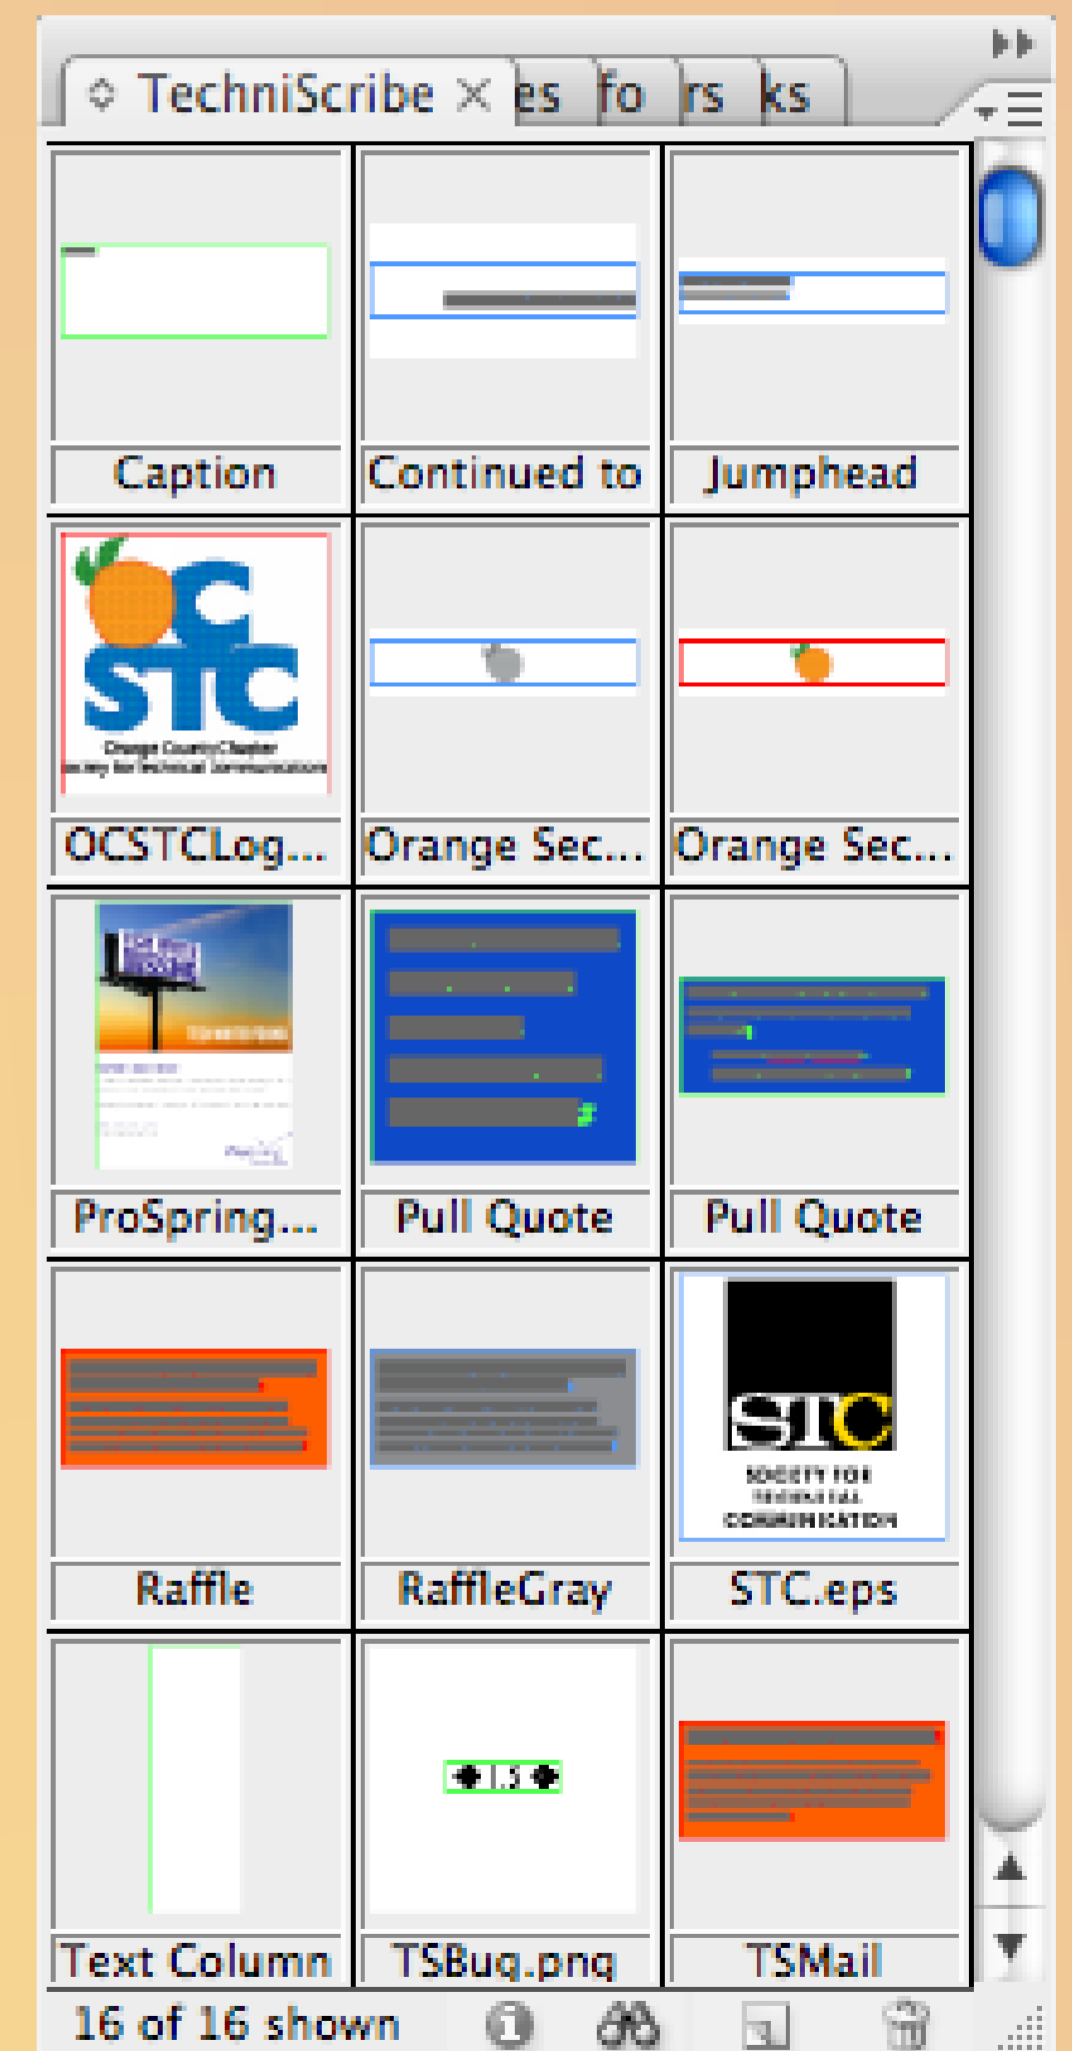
TechniScribe × es fo rs ks

Caption

Continued to

Jumphead

OC STC Orange County Chapter Society for Technical Communication

OCSTCLog...

Orange Sec...

Orange Sec...

ProSpring...

Pull Quote

Pull Quote

Raffle

RaffleGray

STC SOCIETY FOR TECHNICAL COMMUNICATION

STC.eps

Text Column

TSBug.png

TSMail

16 of 16 shown